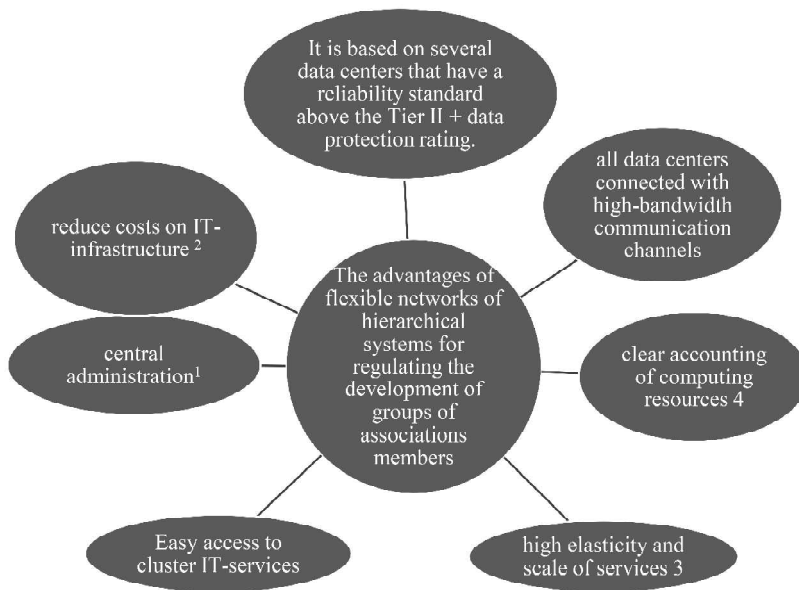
It is based on several data centers that have a reliability standard above the Tier II + data protection rating.

all data centers connected with high-bandwidth communication channels

reduce costs on IT-infrastructure $^2$

The advantages of flexible networks of hierarchical systems for regulating the development of groups of associations members

central administration$^1$

clear accounting of computing resources 4

Easy access to cluster IT-services

high elasticity and scale of services 3